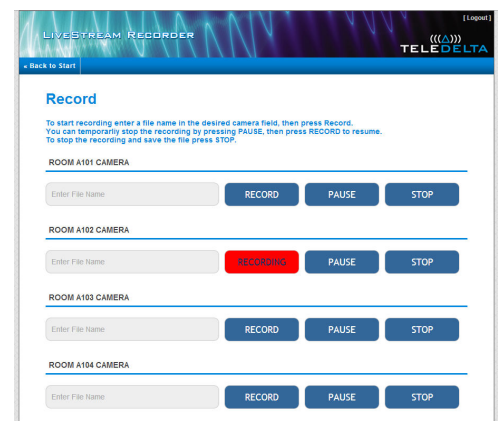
[ Logout ]

LiveStream Recorder

TELEDELTA

« Back to Start

Record

To start recording enter a file name in the desired camera field, then press Record.
You can temporarily stop the recording by pressing PAUSE, then press RECORD to resume.
To stop the recording and save the file press STOP.

ROOM A101 CAMERA

Enter File Name

RECORD

PAUSE

STOP

ROOM A102 CAMERA

Enter File Name

RECORDING

PAUSE

STOP

ROOM A103 CAMERA

Enter File Name

RECORD

PAUSE

STOP

ROOM A104 CAMERA

Enter File Name

RECORD

PAUSE

STOP